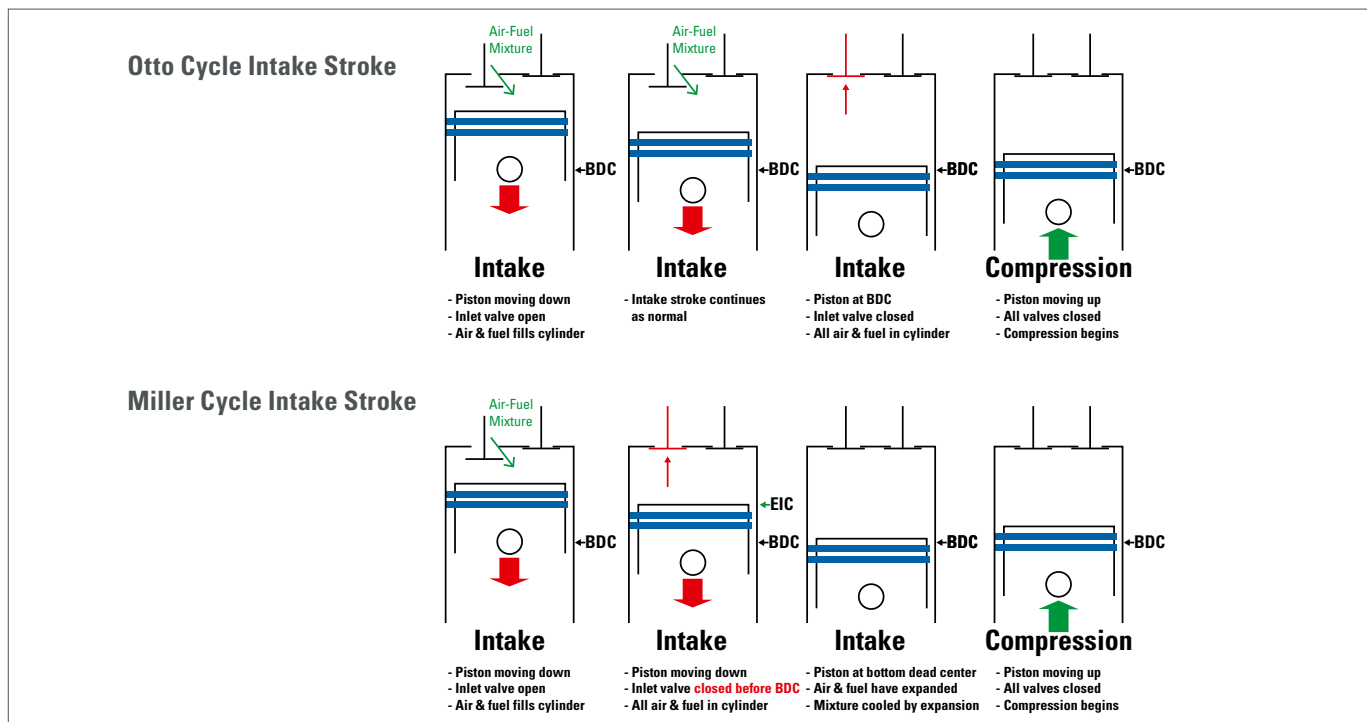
Otto Cycle Intake Stroke

Air-Fuel Mixture

BDC

Intake

- Piston moving down
- Inlet valve open
- Air & fuel fills cylinder

Air-Fuel Mixture

BDC

Intake

- Intake stroke continues as normal

BDC

Intake

- Piston at BDC
- Inlet valve closed
- All air & fuel in cylinder

BDC

Compression

- Piston moving up
- All valves closed
- Compression begins

Miller Cycle Intake Stroke

Air-Fuel Mixture

BDC

Intake

- Piston moving down
- Inlet valve open
- Air & fuel fills cylinder

EIC

BDC

Intake

- Piston moving down
- Inlet valve closed before BDC
- All air & fuel in cylinder

BDC

Intake

- Piston at bottom dead center
- Air & fuel have expanded
- Mixture cooled by expansion

BDC

Compression

- Piston moving up
- All valves closed
- Compression begins